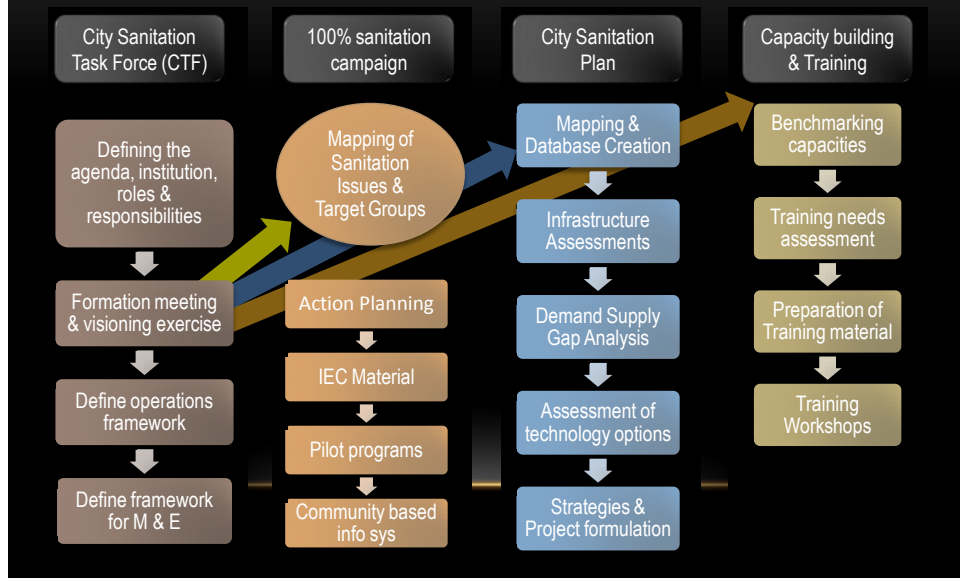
City Sanitation Task Force (CTF)

Defining the agenda, institution, roles & responsibilities

Formation meeting & visioning exercise

Define operations framework

Define framework for M & E

100% sanitation campaign

Mapping of Sanitation Issues & Target Groups

Action Planning

IEC Material

Pilot programs

Community based info sys

City Sanitation Plan

Mapping & Database Creation

Infrastructure Assessments

Demand Supply Gap Analysis

Assessment of technology options

Strategies & Project formulation

Capacity building & Training

Benchmarking capacities

Training needs assessment

Preparation of Training material

Training Workshops